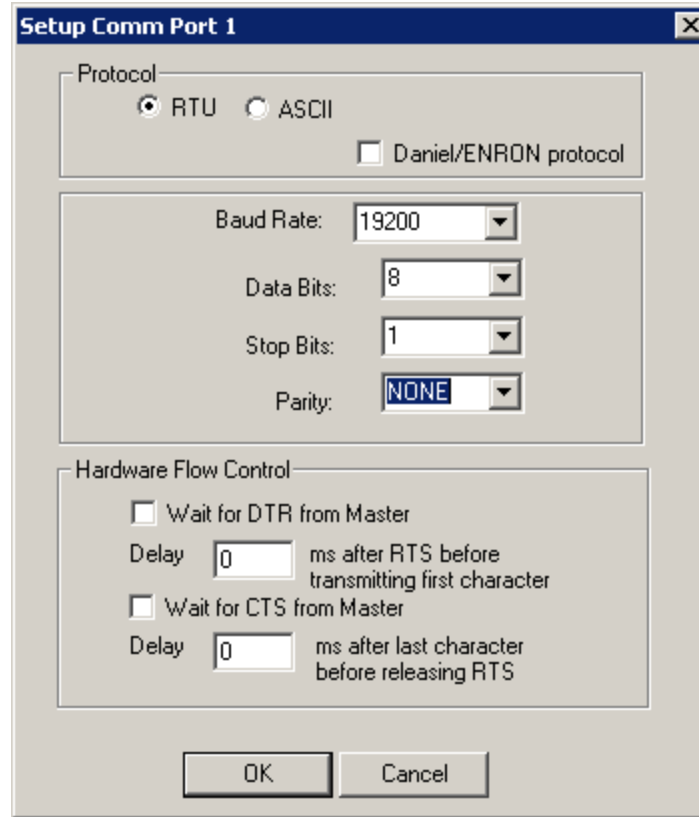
Setup Comm Port 1

X

Protocol

RTU ASCII

Daniel/ENRON protocol

Baud Rate: 19200

Data Bits: 8

Stop Bits: 1

Parity: NONE

Hardware Flow Control

Wait for DTR from Master

Delay 0 ms after RTS before transmitting first character

Wait for CTS from Master

Delay 0 ms after last character before releasing RTS

OK Cancel